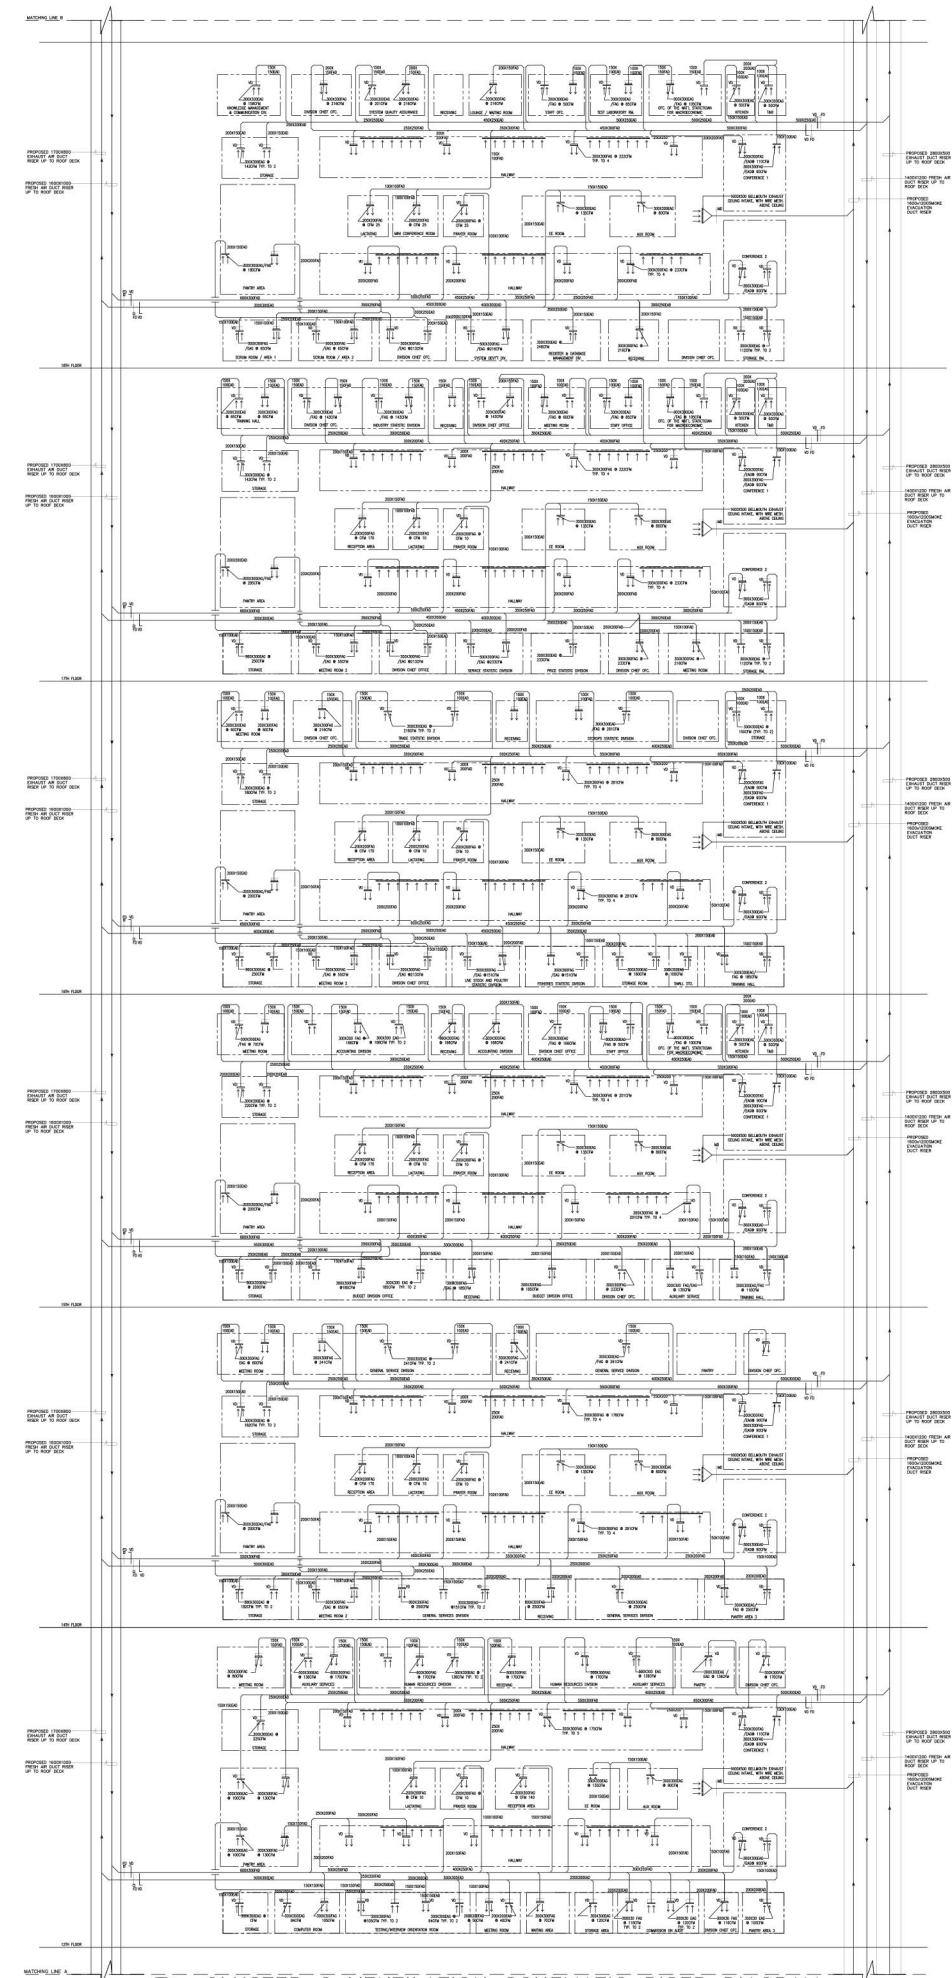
MATCHING LINE B

PROPOSED 1700X600 EXHAUST AIR DUCT RISER UP TO ROOF DECK

PROPOSED 1600X1000 FRESH AIR DUCT RISER UP TO ROOF DECK

PROPOSED 2800X500 EXHAUST DUCT RISER UP TO ROOF DECK

1400X1200 FRESH AIR DUCT RISER UP TO ROOF DECK

PROPOSED 1600x1200SMOKE EVACUATION DUCT RISER

KNOWLEDGE MANAGEMENT & COMMUNICATION DIV.
DIVISION CHIEF OFC.
SYSTEM QUALITY ASSURANCE
RECEIVING
LOUNGE / WAITING ROOM
STAFF OFC.
TEST LABORATORY RM.
OFC. OF THE ASST. STATISTICIAN FOR MACROECONOMIC
KITCHEN
T&B
STORAGE
HALLWAY
CONFERENCE 1
LACTATING
MINI CONFERENCE ROOM
PRAYER ROOM
EE ROOM
AUX ROOM
PANTRY AREA
CONFERENCE 2
SCRUM ROOM / AREA 1
SCRUM ROOM / AREA 2
DIVISION CHIEF OFC.
SYSTEM DEVT. DIV.
REGISTER & DATABASE MANAGEMENT DIV.
DIVISION CHIEF OFC.
STORAGE RM.
18TH FLOOR

TRAINING HALL
DIVISION CHIEF OFC.
INDUSTRY STATISTIC DIVISION
RECEIVING
DIVISION CHIEF OFFICE
MEETING ROOM
STAFF OFFICE
RECEPTION AREA
MEETING ROOM 2
DIVISION CHIEF OFFICE
SERVICE STATISTIC DIVISION
PRICE STATISTIC DIVISION
MEETING ROOM
STORAGE RM.
17TH FLOOR

MEETING ROOM
TRADE STATISTIC DIVISION
CROPS STATISTIC DIVISION
LIVE STOCK AND POULTRY STATISTIC DIVISION
FISHERIES STATISTIC DIVISION
STORAGE ROOM
SMALL OFC.
TRAINING HALL
16TH FLOOR

ACCOUNTING DIVISION
BUDGET DIVISION OFFICE
DIVISION CHIEF OFFICE
AUXILIARY SERVICE
15TH FLOOR

GENERAL SERVICE DIVISION
PANTRY
GENERAL SERVICES DIVISION
PANTRY AREA 3
14TH FLOOR

AUXILIARY SERVICE
HUMAN RESOURCES DIVISION
AUXILIARY SERVICES
COMPUTER ROOM
TESTING/INTERVIEW ORIENTATION ROOM
WAITING AREA
STORAGE AREA
COMMISSION ON AUDIT
PANTRY AREA 2
13TH FLOOR

MATCHING LINE A